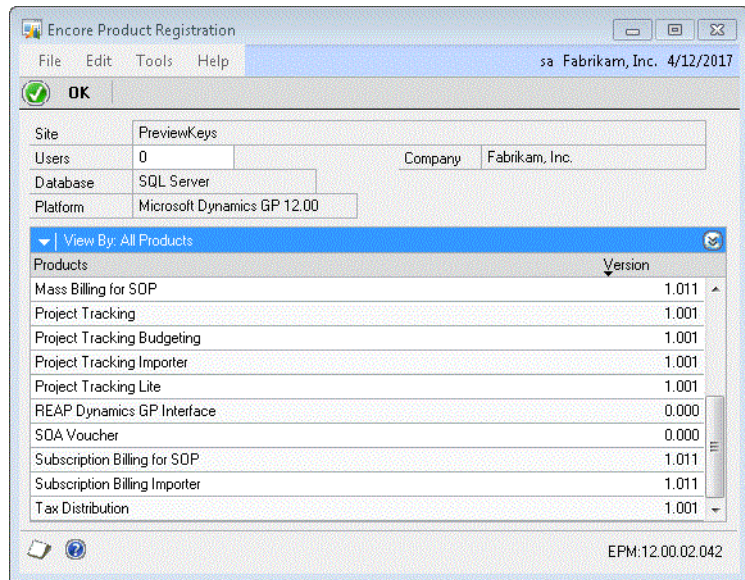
Encore Product Registration

File Edit Tools Help

sa Fabrikam, Inc. 4/12/2017

OK

| Site | PreviewKeys | | |
|---|---|---|---|
| Users | 0 | Company | Fabrikam, Inc. |
| Database | SQL Server | | |
| Platform | Microsoft Dynamics GP 12.00 | | |

View By: All Products

| Products | Version |
|---|---|
| Mass Billing for SOP | 1.011 |
| Project Tracking | 1.001 |
| Project Tracking Budgeting | 1.001 |
| Project Tracking Importer | 1.001 |
| Project Tracking Lite | 1.001 |
| REAP Dynamics GP Interface | 0.000 |
| SOA Voucher | 0.000 |
| Subscription Billing for SOP | 1.011 |
| Subscription Billing Importer | 1.011 |
| Tax Distribution | 1.001 |

EPM:12.00.02.042